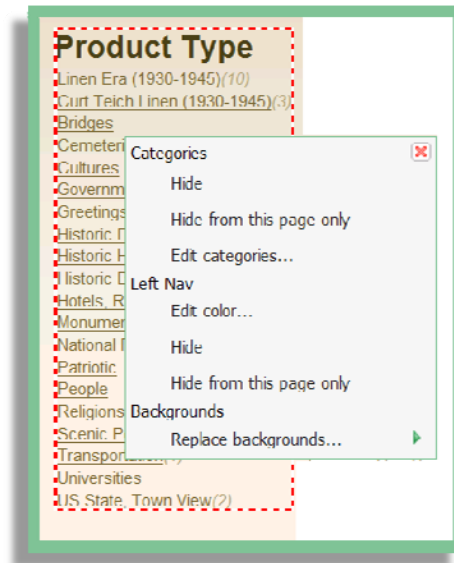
Product Type
Linen Era (1930-1945)(10)
Curt Teich Linen (1930-1945)(3)
Bridges
Cemeteri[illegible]
Cultures
Governm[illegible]
Greetings
Historic D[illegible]
Historic H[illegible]
Historic D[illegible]
Hotels, R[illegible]
Monumer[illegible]
National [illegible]
Patriotic
People
Religions
Scenic P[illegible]
Transportation(1)
Universities
US State, Town View(2)

Categories
Hide
Hide from this page only
Edit categories...
Left Nav
Edit color...
Hide
Hide from this page only
Backgrounds
Replace backgrounds...